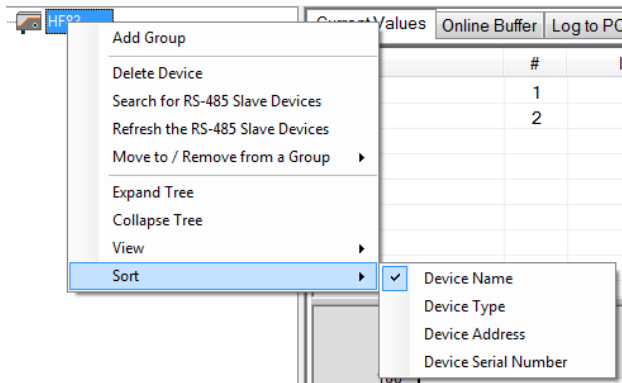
HF83

Add Group

Delete Device
Search for RS-485 Slave Devices
Refresh the RS-485 Slave Devices
Move to / Remove from a Group

Expand Tree
Collapse Tree
View
Sort

Device Name
Device Type
Device Address
Device Serial Number

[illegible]Values
Online Buffer
Log to PC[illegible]

| # |
|---|
| 1 |
| 2 |